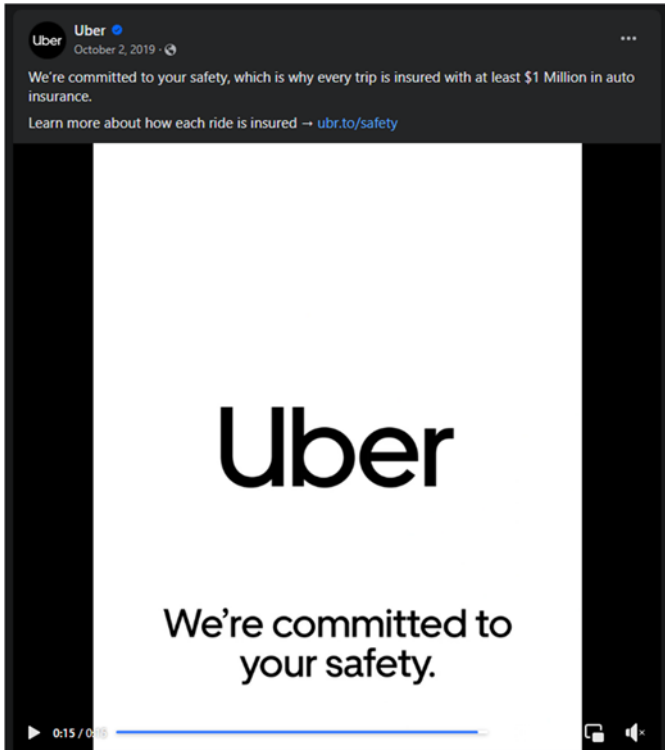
Uber

Uber
October 2, 2019 ·

We're committed to your safety, which is why every trip is insured with at least $1 Million in auto insurance.

Learn more about how each ride is insured → ubr.to/safety

Uber

We're committed to your safety.

0:15 / 0:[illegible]